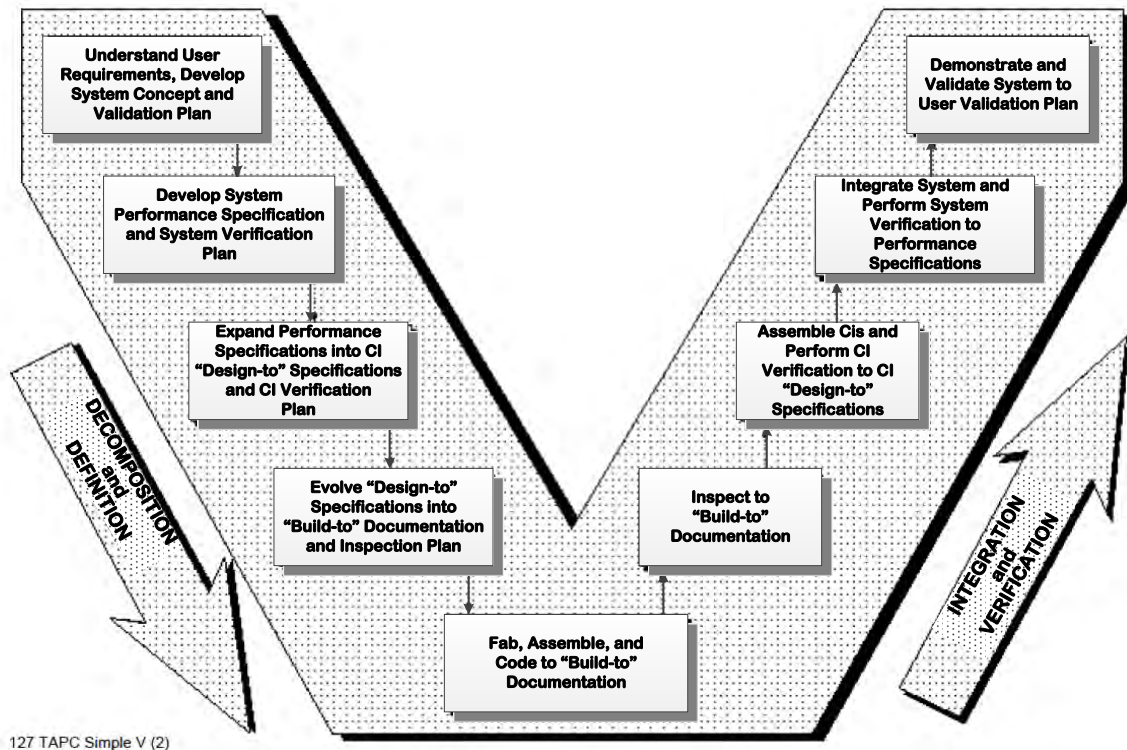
Understand User Requirements, Develop System Concept and Validation Plan

Develop System Performance Specification and System Verification Plan

Expand Performance Specifications into CI "Design-to" Specifications and CI Verification Plan

Evolve "Design-to" Specifications into "Build-to" Documentation and Inspection Plan

Fab, Assemble, and Code to "Build-to" Documentation

Inspect to "Build-to" Documentation

Assemble Cis and Perform CI Verification to CI "Design-to" Specifications

Integrate System and Perform System Verification to Performance Specifications

Demonstrate and Validate System to User Validation Plan

DECOMPOSITION and DEFINITION

INTEGRATION and VERIFICATION

127 TAPC Simple V (2)